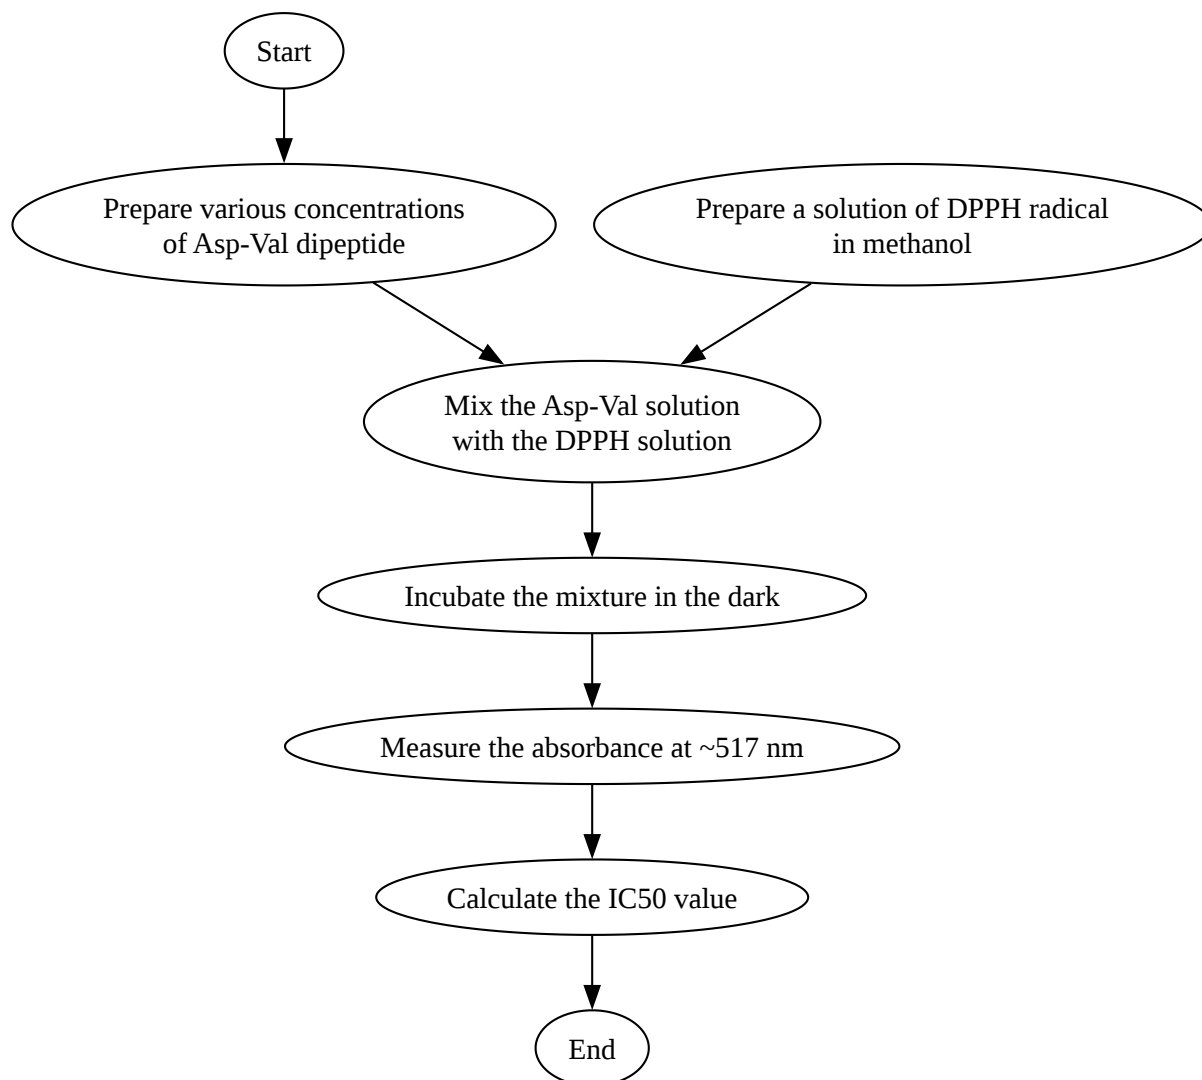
Start

Prepare various concentrations of Asp-Val dipeptide

Prepare a solution of DPPH radical in methanol

Mix the Asp-Val solution with the DPPH solution

Incubate the mixture in the dark

Measure the absorbance at ~517 nm

Calculate the IC50 value

End